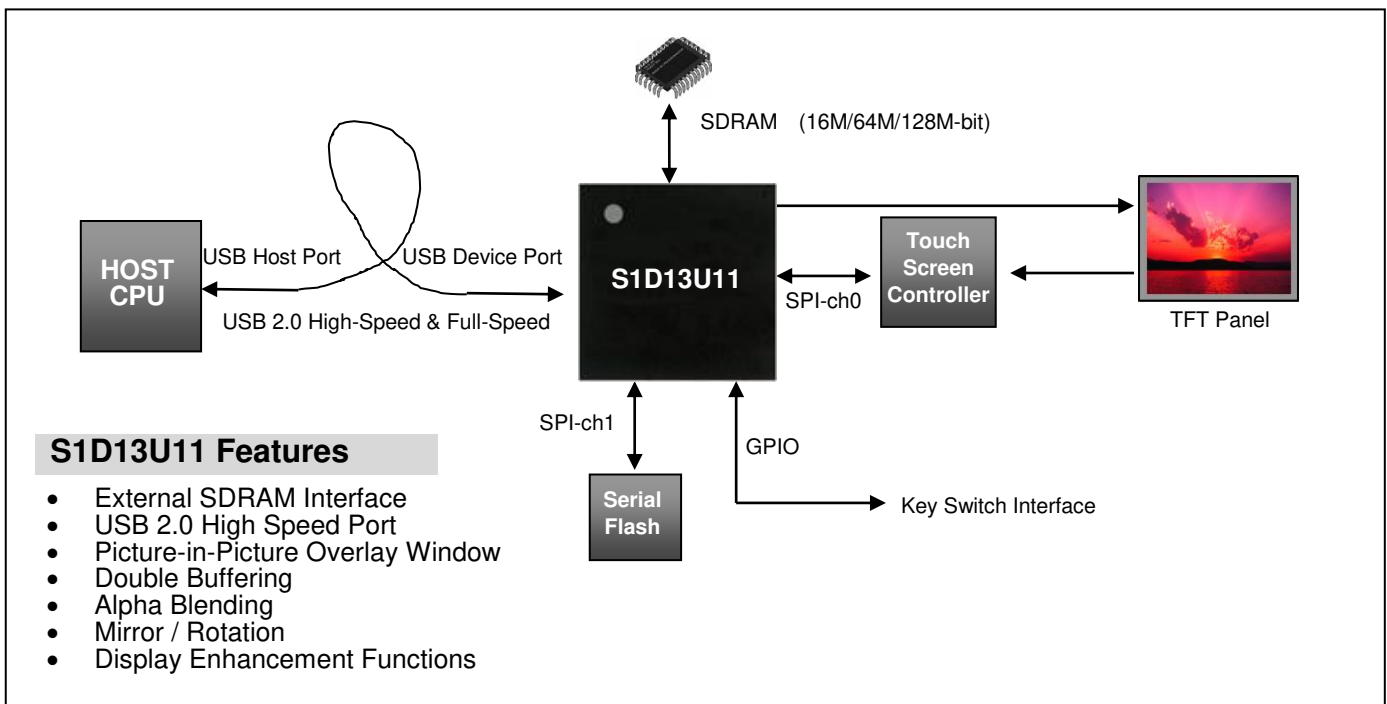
SDRAM (16M/64M/128M-bit)

HOST CPU

USB Host Port

USB Device Port

USB 2.0 High-Speed & Full-Speed

S1D13U11

Touch Screen Controller

SPI-ch0

TFT Panel

SPI-ch1

GPIO

Serial Flash

Key Switch Interface

S1D13U11 Features

- External SDRAM Interface
- USB 2.0 High Speed Port
- Picture-in-Picture Overlay Window
- Double Buffering
- Alpha Blending
- Mirror / Rotation
- Display Enhancement Functions